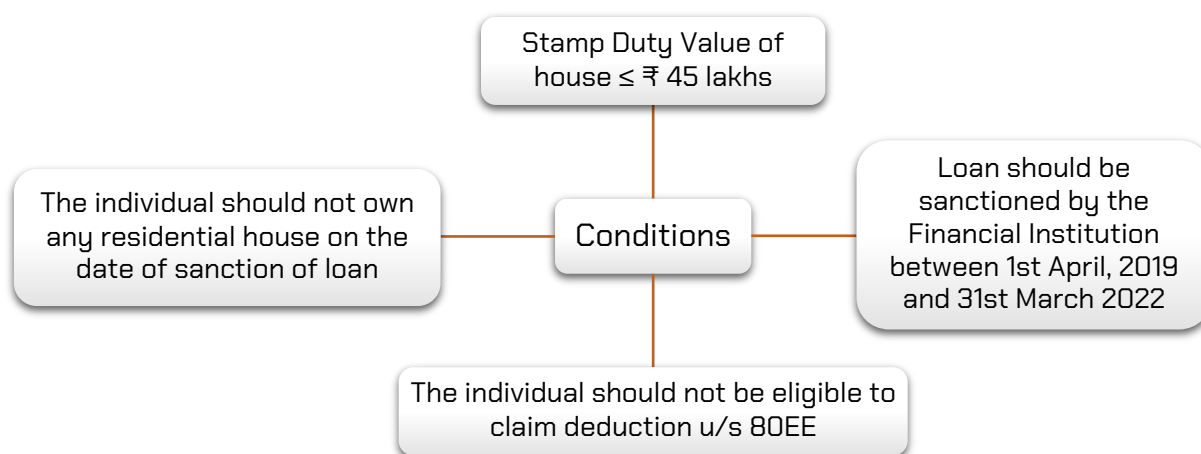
Stamp Duty Value of house ≤ ₹ 45 lakhs

The individual should not own any residential house on the date of sanction of loan

Conditions

Loan should be sanctioned by the Financial Institution between 1st April, 2019 and 31st March 2022

The individual should not be eligible to claim deduction u/s 80EE